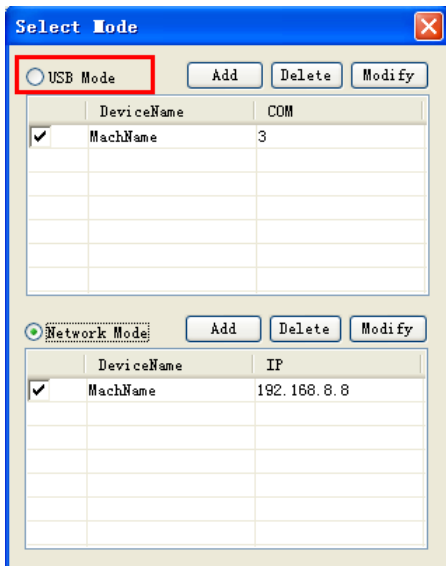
Select Mode

USB Mode

Add Delete Modify

| | DeviceName | COM |
|---|---|---|
| ✔ | MachName | 3 |

Network Mode

Add Delete Modify

| | DeviceName | IP |
|---|---|---|
| ✔ | MachName | 192.168.8.8 |